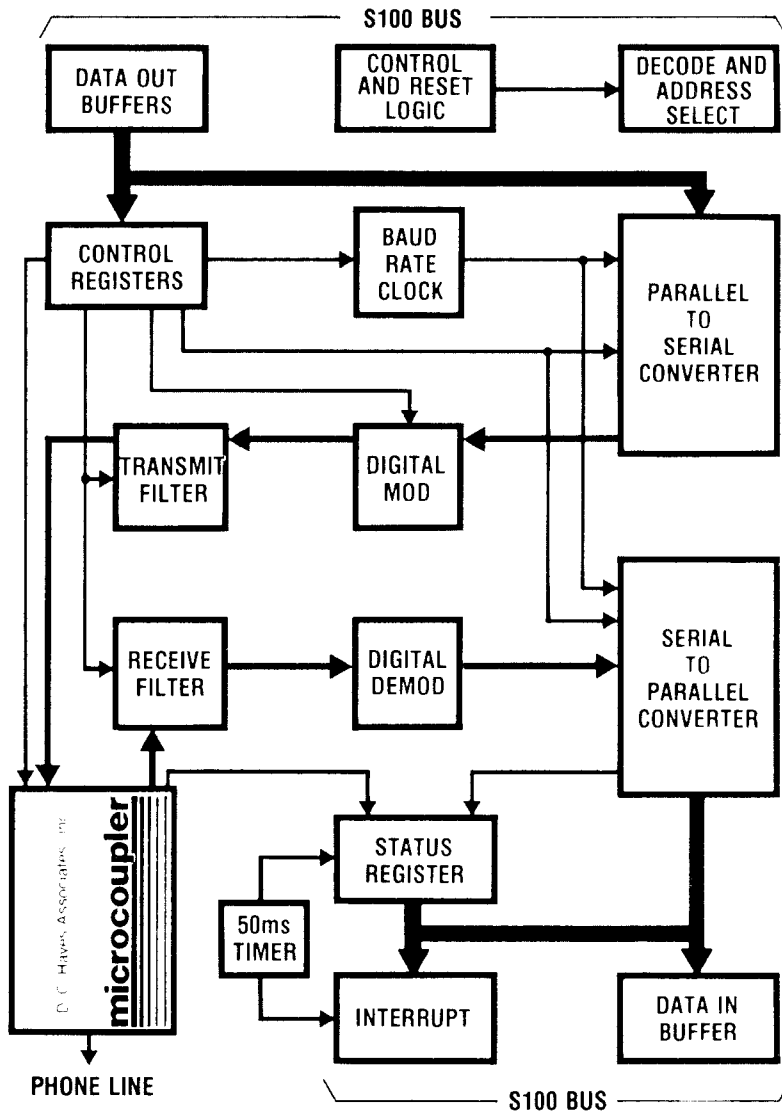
S100 BUS

DATA OUT BUFFERS

CONTROL AND RESET LOGIC

DECODE AND ADDRESS SELECT

CONTROL REGISTERS

BAUD RATE CLOCK

PARALLEL TO SERIAL CONVERTER

TRANSMIT FILTER

DIGITAL MOD

RECEIVE FILTER

DIGITAL DEMOD

SERIAL TO PARALLEL CONVERTER

microcoupler

D. C. Hayes Associates, Inc.

STATUS REGISTER

50ms TIMER

INTERRUPT

DATA IN BUFFER

PHONE LINE

S100 BUS